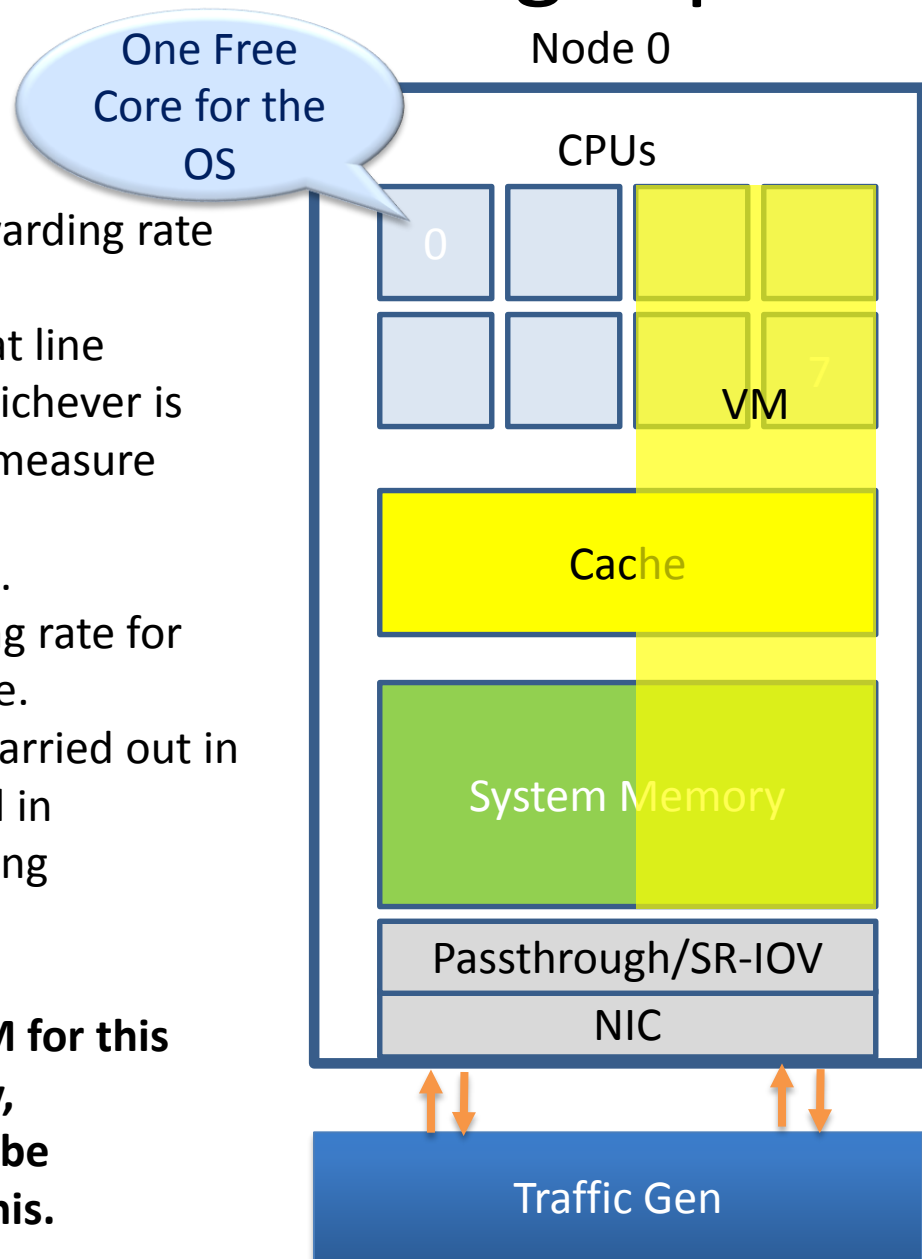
One Free Core for the OS

arding rate

nt line
ichever is
measure

.
g rate for
e.
arried out in
l in
ng

M for this
,
be
his.

Node 0

CPUs

0

7

VM

Cache

System Memory

Passthrough/SR-IOV

NIC

Traffic Gen